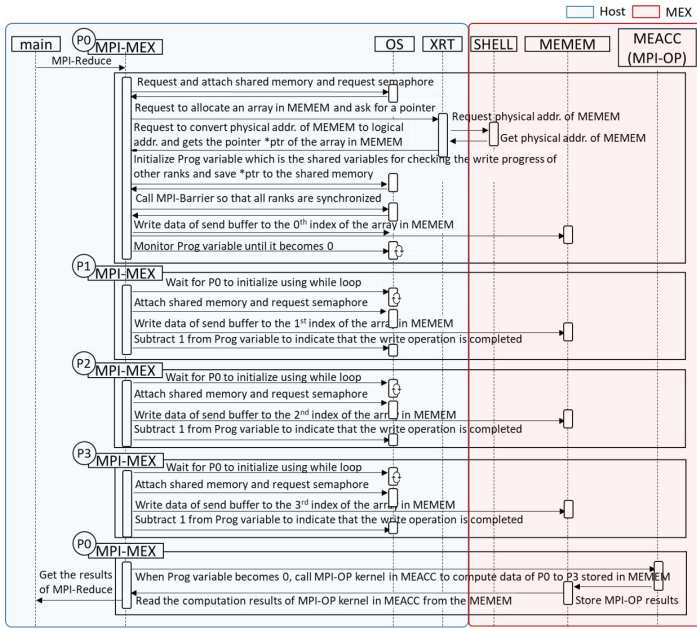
Host MEX

main
P0 MPI-MEX
OS XRT SHELL MEMEM MEACC (MPI-OP)

MPI-Reduce

Request and attach shared memory and request semaphore
Request to allocate an array in MEMEM and ask for a pointer
Request physical addr. of MEMEM
Request to convert physical addr. of MEMEM to logical addr. and gets the pointer *ptr of the array in MEMEM
Get physical addr. of MEMEM
Initialize Prog variable which is the shared variables for checking the write progress of other ranks and save *ptr to the shared memory
Call MPI-Barrier so that all ranks are synchronized
Write data of send buffer to the 0$^{th}$ index of the array in MEMEM
Monitor Prog variable until it becomes 0

P1 MPI-MEX
Wait for P0 to initialize using while loop
Attach shared memory and request semaphore
Write data of send buffer to the 1$^{st}$ index of the array in MEMEM
Subtract 1 from Prog variable to indicate that the write operation is completed

P2 MPI-MEX
Wait for P0 to initialize using while loop
Attach shared memory and request semaphore
Write data of send buffer to the 2$^{nd}$ index of the array in MEMEM
Subtract 1 from Prog variable to indicate that the write operation is completed

P3 MPI-MEX
Wait for P0 to initialize using while loop
Attach shared memory and request semaphore
Write data of send buffer to the 3$^{rd}$ index of the array in MEMEM
Subtract 1 from Prog variable to indicate that the write operation is completed

P0 MPI-MEX
Get the results of MPI-Reduce
When Prog variable becomes 0, call MPI-OP kernel in MEACC to compute data of P0 to P3 stored in MEMEM
Read the computation results of MPI-OP kernel in MEACC from the MEMEM
Store MPI-OP results